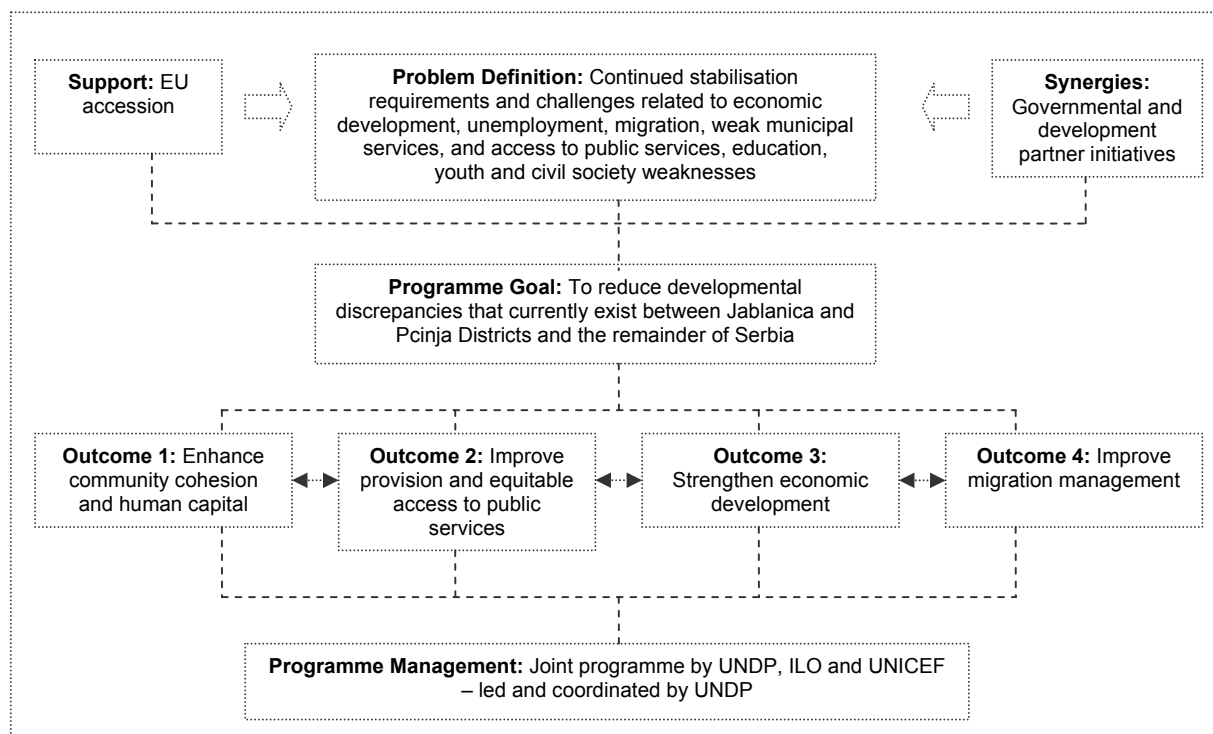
Support: EU accession

Problem Definition: Continued stabilisation requirements and challenges related to economic development, unemployment, migration, weak municipal services, and access to public services, education, youth and civil society weaknesses

Synergies: Governmental and development partner initiatives

Programme Goal: To reduce developmental discrepancies that currently exist between Jablanica and Pcinja Districts and the remainder of Serbia

Outcome 1: Enhance community cohesion and human capital

Outcome 2: Improve provision and equitable access to public services

Outcome 3: Strengthen economic development

Outcome 4: Improve migration management

Programme Management: Joint programme by UNDP, ILO and UNICEF – led and coordinated by UNDP